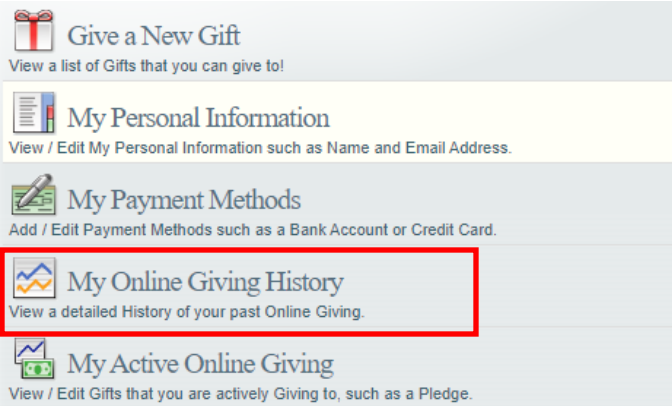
Give a New Gift
View a list of Gifts that you can give to!

My Personal Information
View / Edit My Personal Information such as Name and Email Address.

My Payment Methods
Add / Edit Payment Methods such as a Bank Account or Credit Card.

My Online Giving History
View a detailed History of your past Online Giving.

My Active Online Giving
View / Edit Gifts that you are actively Giving to, such as a Pledge.